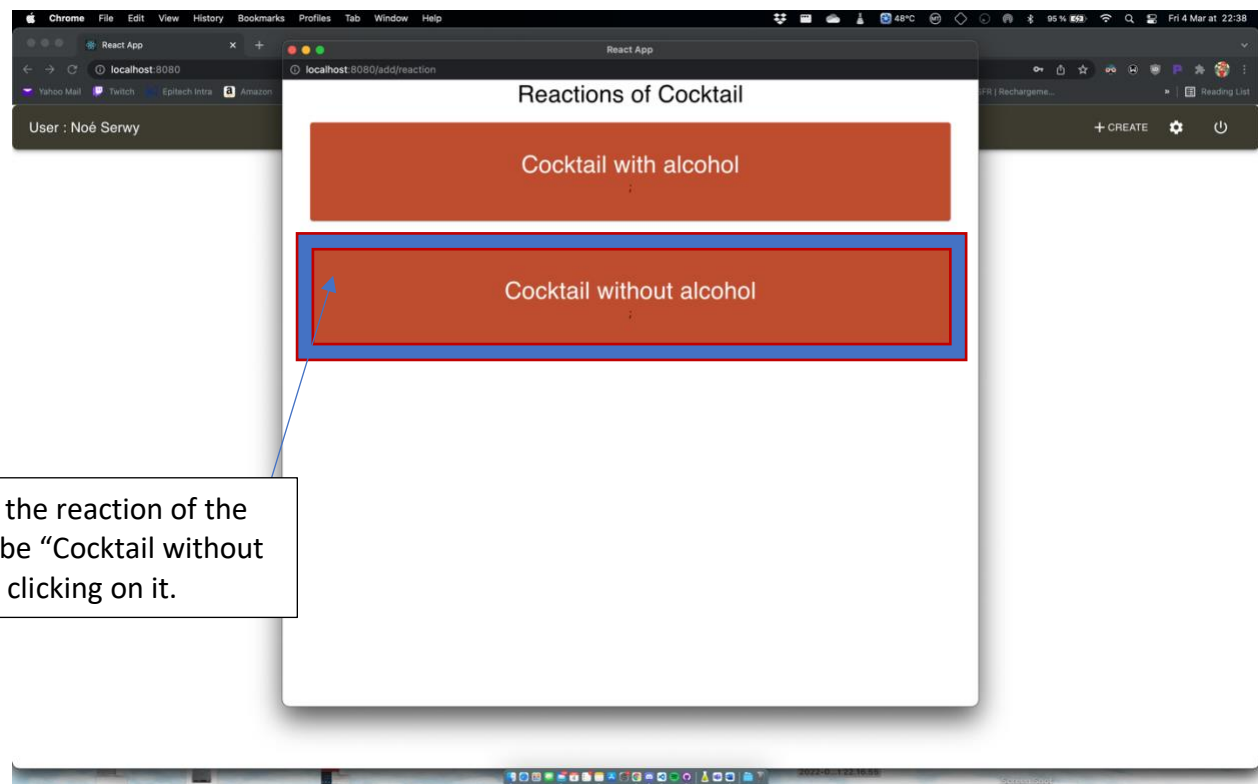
Chrome File Edit View History Bookmarks Profiles Tab Window Help

48°C 95 % Fri 4 Mar at 22:38

React App

localhost:8080

Yahoo Mail Twitch Epitech Intra Amazon

SFR | Rechargeme...

Reading List

User : Noé Serwy

+ CREATE

React App

localhost:8080/add/reaction

Reactions of Cocktail

Cocktail with alcohol

;

Cocktail without alcohol

;

the reaction of the be "Cocktail without clicking on it.

2022-0 1 22.16.55